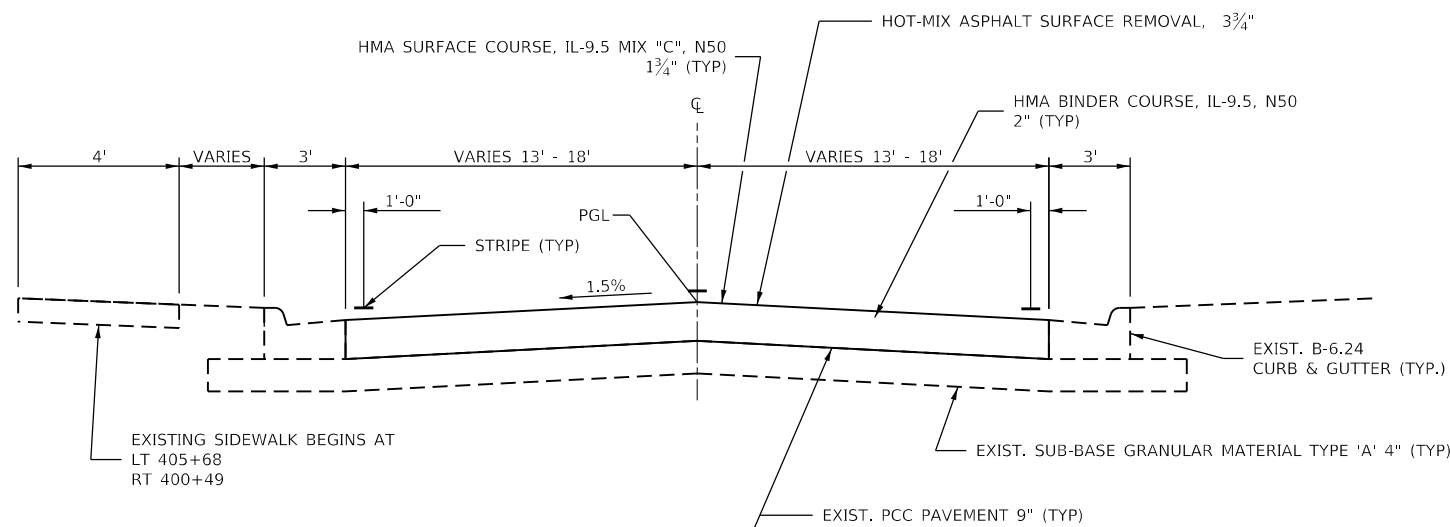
HOT-MIX ASPHALT SURFACE REMOVAL, $3\frac{3}{4}$"

HMA SURFACE COURSE, IL-9.5 MIX "C", N50
$1\frac{3}{4}$" (TYP)

℄

HMA BINDER COURSE, IL-9.5, N50
2" (TYP)

4'
VARIES
3'
VARIES 13' - 18'
VARIES 13' - 18'
3'

1'-0"
1'-0"

PGL

STRIPE (TYP)

1.5%

EXIST. B-6.24
CURB & GUTTER (TYP.)

EXISTING SIDEWALK BEGINS AT
LT 405+68
RT 400+49

EXIST. SUB-BASE GRANULAR MATERIAL TYPE 'A' 4" (TYP)

EXIST. PCC PAVEMENT 9" (TYP)